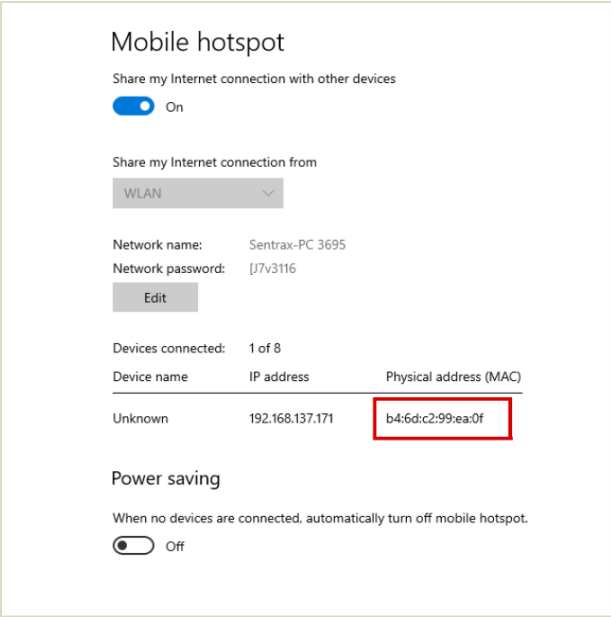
Mobile hotspot

Share my Internet connection with other devices

On

Share my Internet connection from

WLAN

Network name: Sentrax-PC 3695

Network password: [J7v3116

Edit

Devices connected: 1 of 8

| Device name | IP address | Physical address (MAC) |
|---|---|---|
| Unknown | 192.168.137.171 | b4:6d:c2:99:ea:0f |

Power saving

When no devices are connected, automatically turn off mobile hotspot.

Off